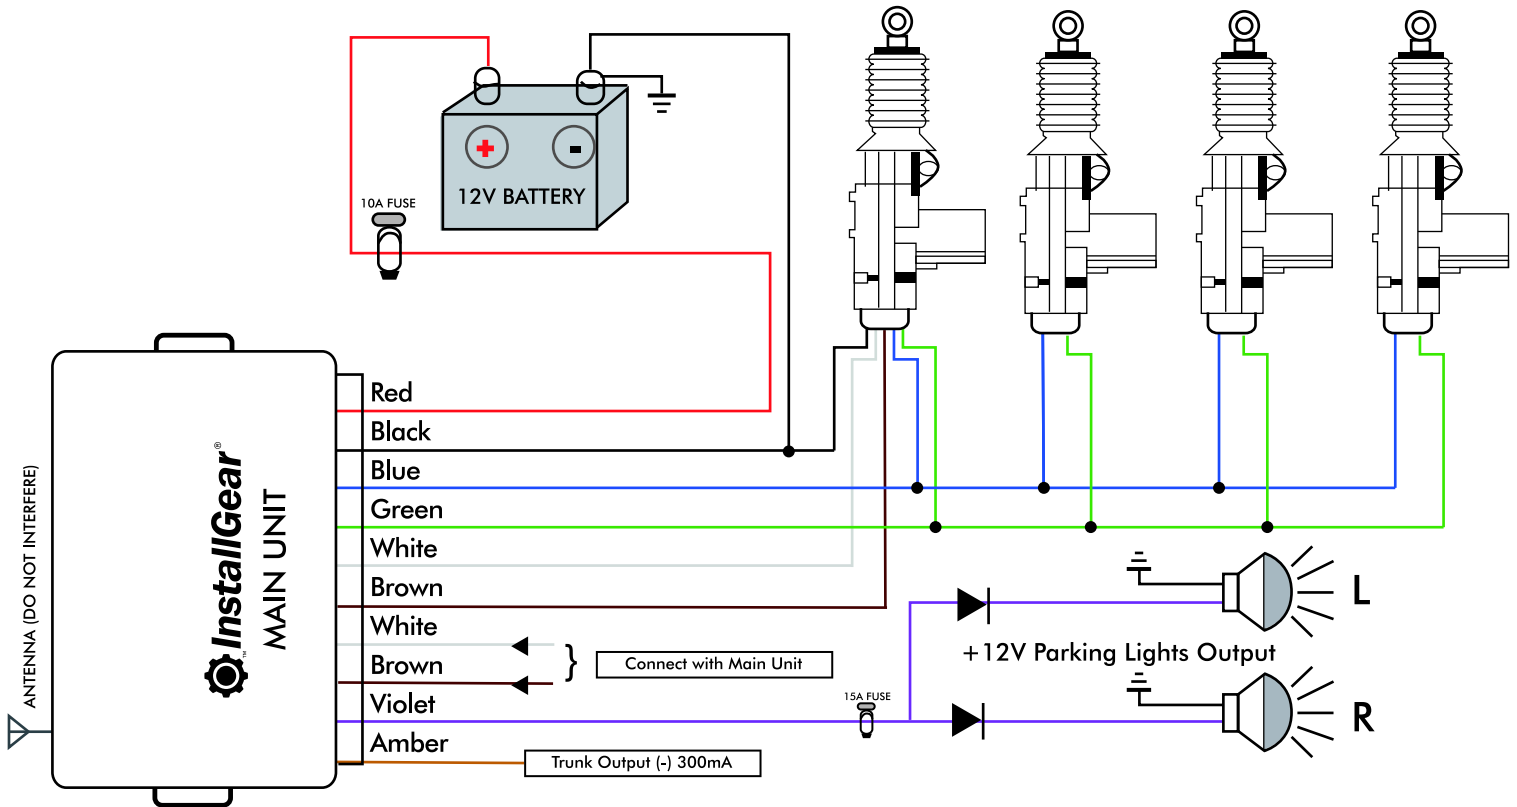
10A FUSE

12V BATTERY

ANTENNA (DO NOT INTERFERE)

InstallGear®
MAIN UNIT

Red
Black
Blue
Green
White
Brown
White
Brown
Violet
Amber

Connect with Main Unit

Trunk Output (-) 300mA

15A FUSE

+12V Parking Lights Output

L

R